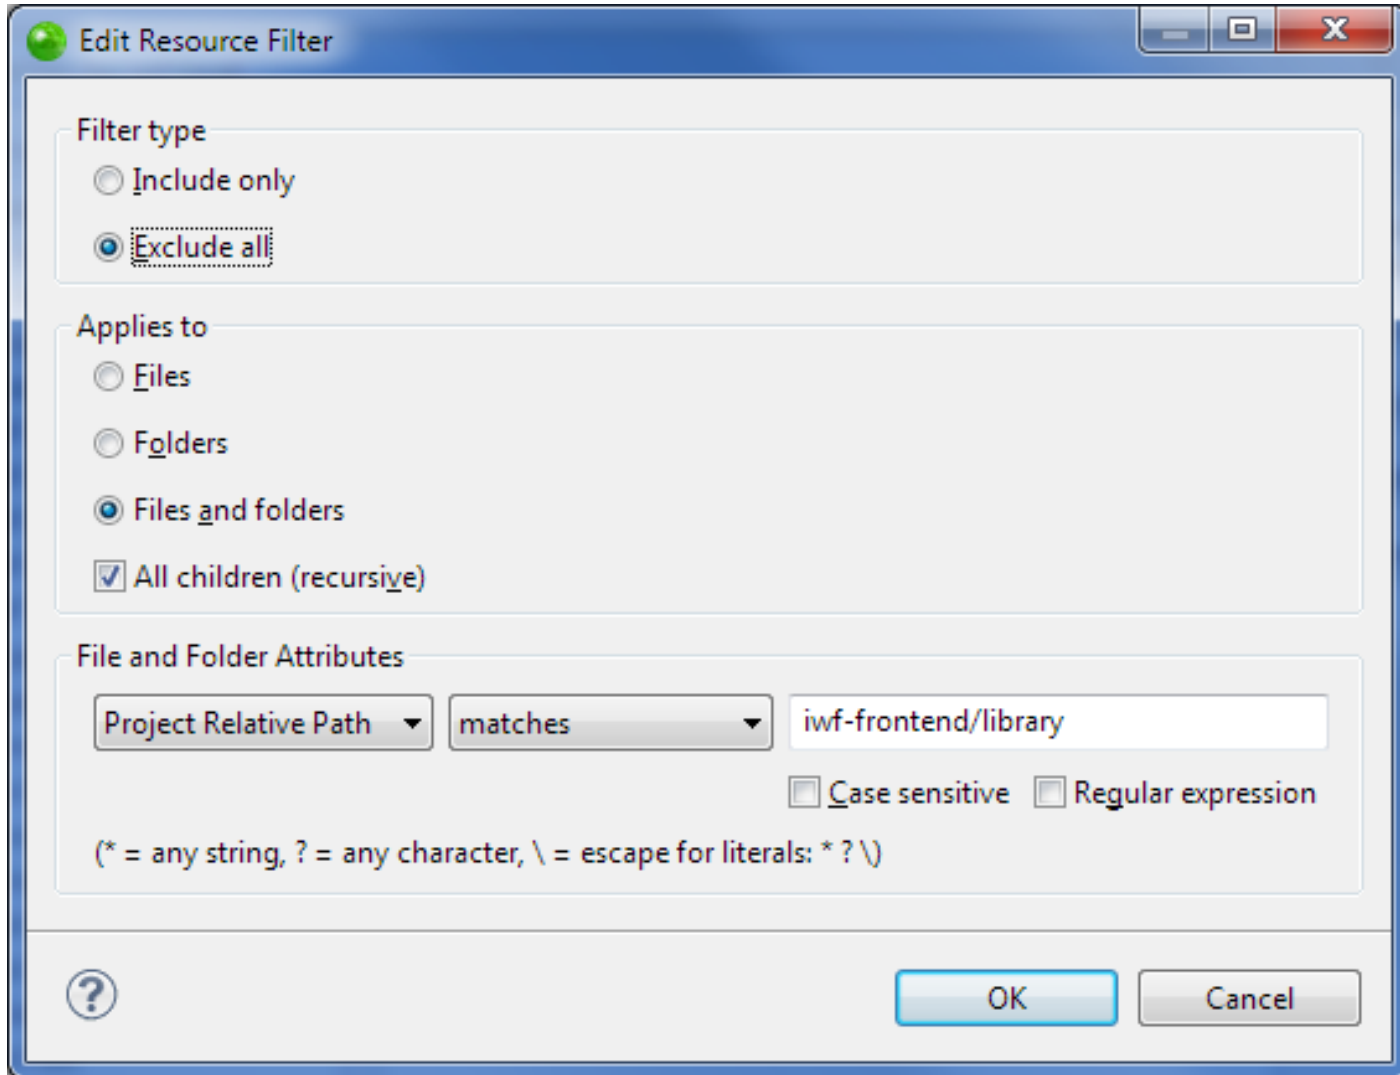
Edit Resource Filter

Filter type

Include only

Exclude all

Applies to

Files

Folders

Files and folders

All children (recursive)

File and Folder Attributes

Project Relative Path

matches

iwf-frontend/library

Case sensitive

Regular expression

(* = any string, ? = any character, \ = escape for literals: * ? \)

?

OK

Cancel